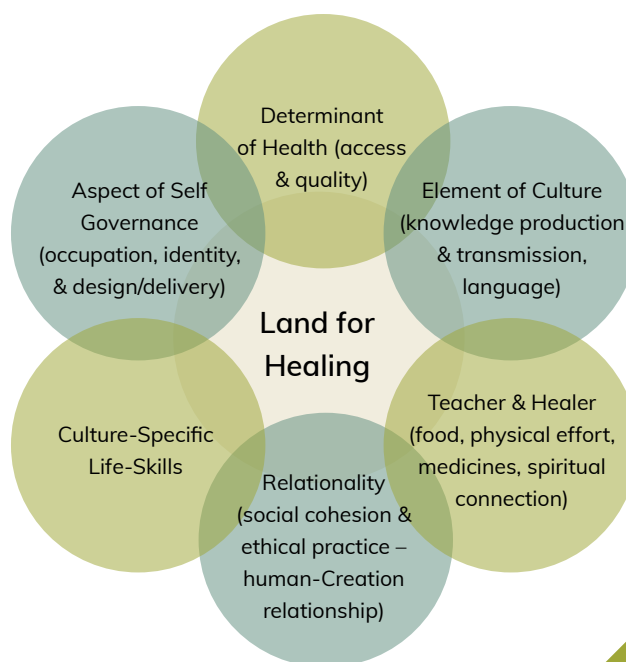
Determinant of Health (access & quality)

Aspect of Self Governance (occupation, identity, & design/delivery)

Element of Culture (knowledge production & transmission, language)

Land for Healing

Culture-Specific Life-Skills

Teacher & Healer (food, physical effort, medicines, spiritual connection)

Relationality (social cohesion & ethical practice – human-Creation relationship)